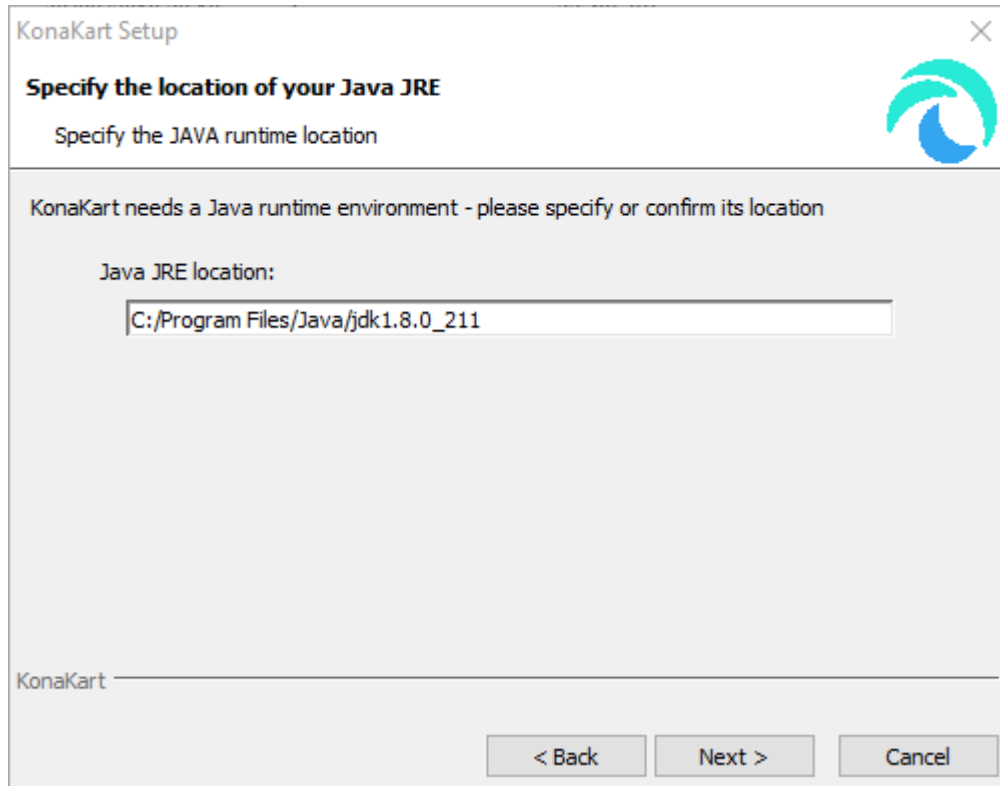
KonaKart Setup

Specify the location of your Java JRE

Specify the JAVA runtime location

KonaKart needs a Java runtime environment - please specify or confirm its location

Java JRE location:

C:/Program Files/Java/jdk1.8.0_211

KonaKart

< Back

Next >

Cancel